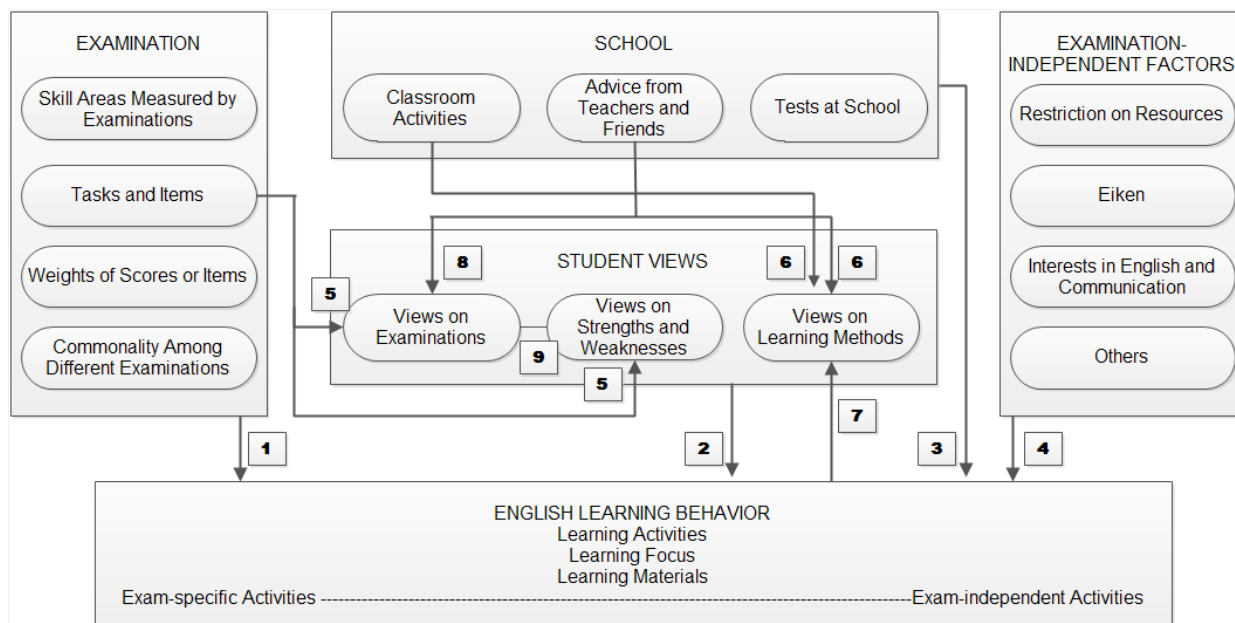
EXAMINATION

Skill Areas Measured by Examinations

Tasks and Items

Weights of Scores or Items

Commonality Among Different Examinations

SCHOOL

Classroom Activities

Advice from Teachers and Friends

Tests at School

EXAMINATION-INDEPENDENT FACTORS

Restriction on Resources

Eiken

Interests in English and Communication

Others

STUDENT VIEWS

8

6

6

5

Views on Examinations

Views on Strengths and Weaknesses

Views on Learning Methods

9

5

7

1

2

3

4

ENGLISH LEARNING BEHAVIOR
Learning Activities
Learning Focus
Learning Materials

Exam-specific Activities ------------------------------------------------------------------------------------------Exam-independent Activities